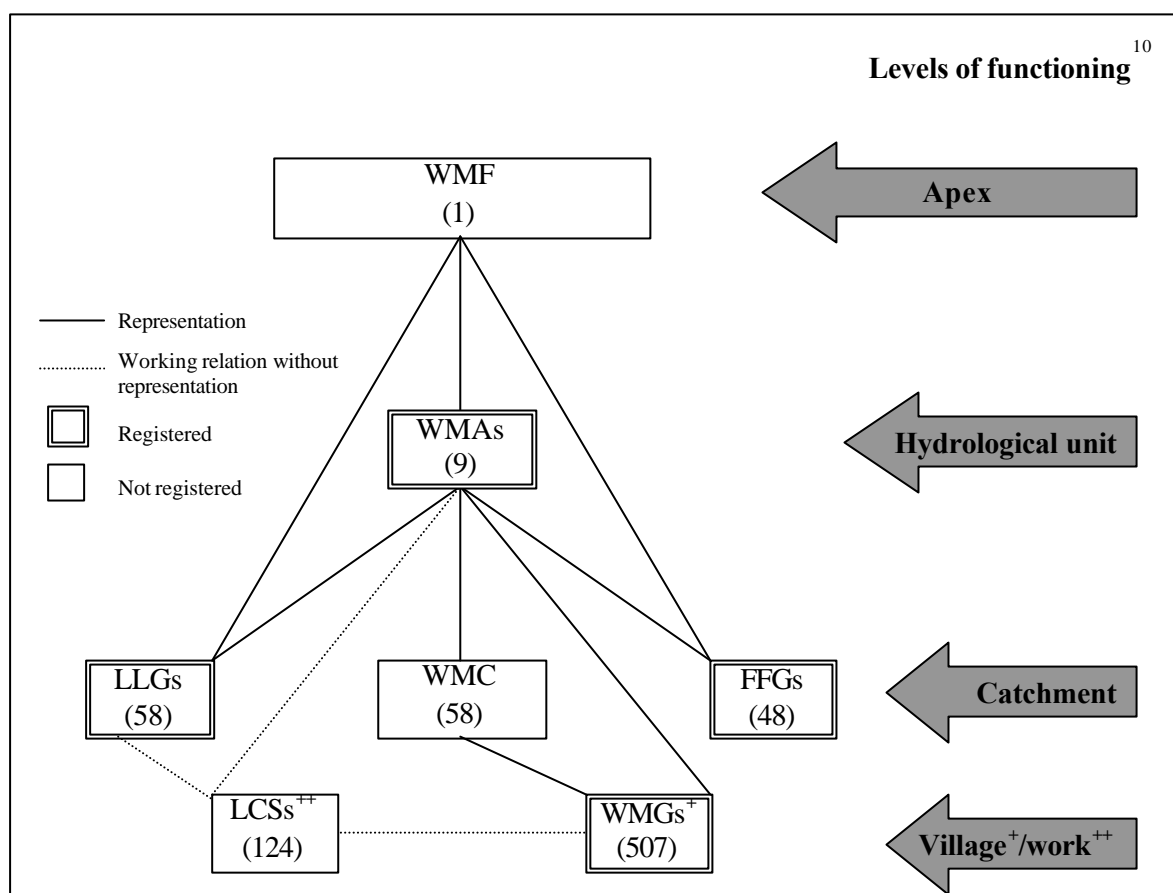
10

Levels of functioning

WMF
(1)

Apex

Representation

Working relation without representation

Registered

Not registered

WMAs
(9)

Hydrological unit

LLGs
(58)

WMC
(58)

FFGs
(48)

Catchment

LCSs$^{++}$
(124)

WMGs$^{+}$
(507)

Village$^{+}$/work$^{++}$